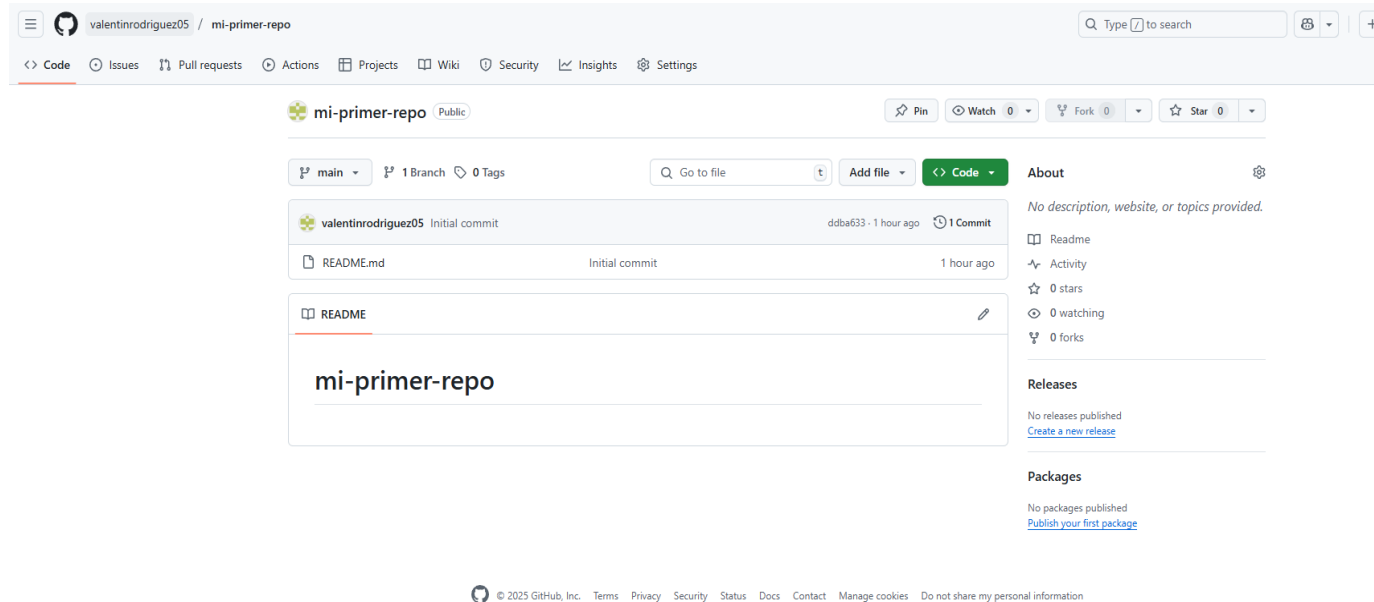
valentinrodriguez05 / mi-primer-repo

Type / to search

Code Issues Pull requests Actions Projects Wiki Security Insights Settings

mi-primer-repo Public

Pin Watch 0 Fork 0 Star 0

main 1 Branch 0 Tags

Go to file t Add file Code

valentinrodriguez05 Initial commit ddba633 · 1 hour ago 1 Commit

README.md Initial commit 1 hour ago

README

# mi-primer-repo

About

No description, website, or topics provided.

Readme
Activity
0 stars
0 watching
0 forks

Releases

No releases published
Create a new release

Packages

No packages published
Publish your first package

© 2025 GitHub, Inc. Terms Privacy Security Status Docs Contact Manage cookies Do not share my personal information